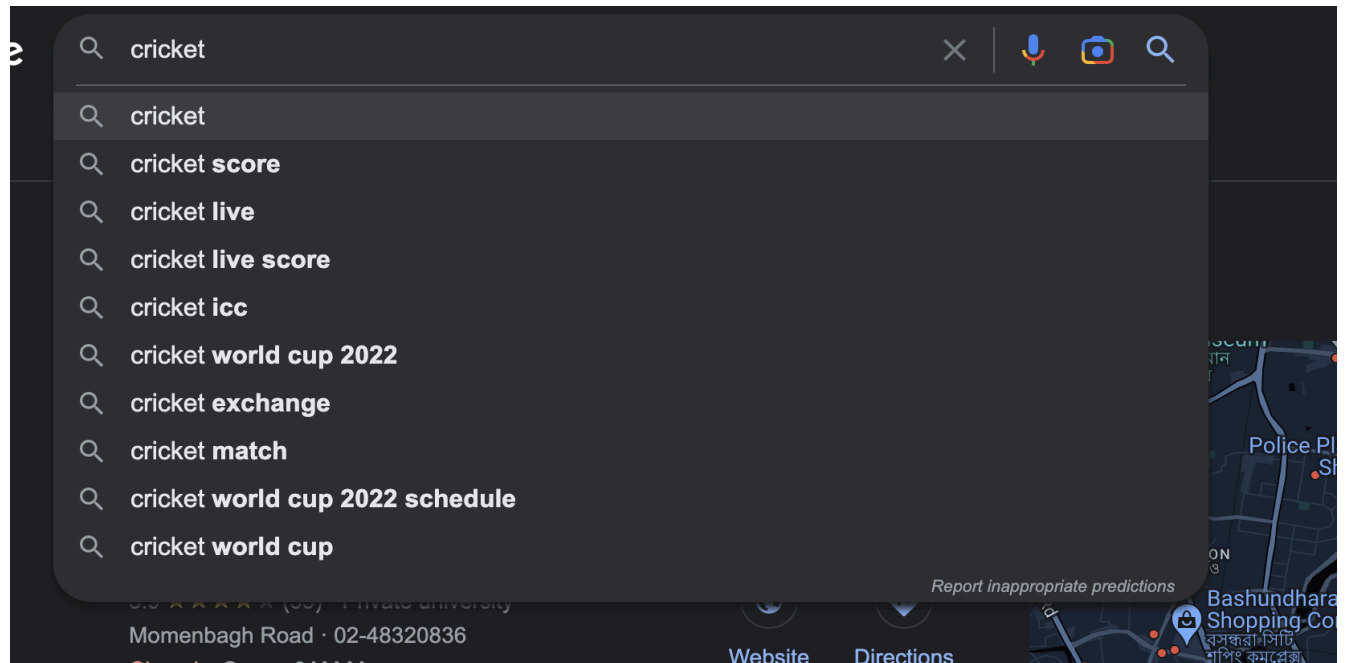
e

cricket

cricket
cricket score
cricket live
cricket live score
cricket icc
cricket world cup 2022
cricket exchange
cricket match
cricket world cup 2022 schedule
cricket world cup

Report inappropriate predictions

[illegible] (30) · Private university
Momenbagh Road · 02-48320836
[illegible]

Website
Directions

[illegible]seum
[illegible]ান
Police Pl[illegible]
Sh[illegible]
ON
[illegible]
Bashundhara
Shopping Co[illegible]
বসুন্ধরা সিটি
শপিং কমপ্লেক্স